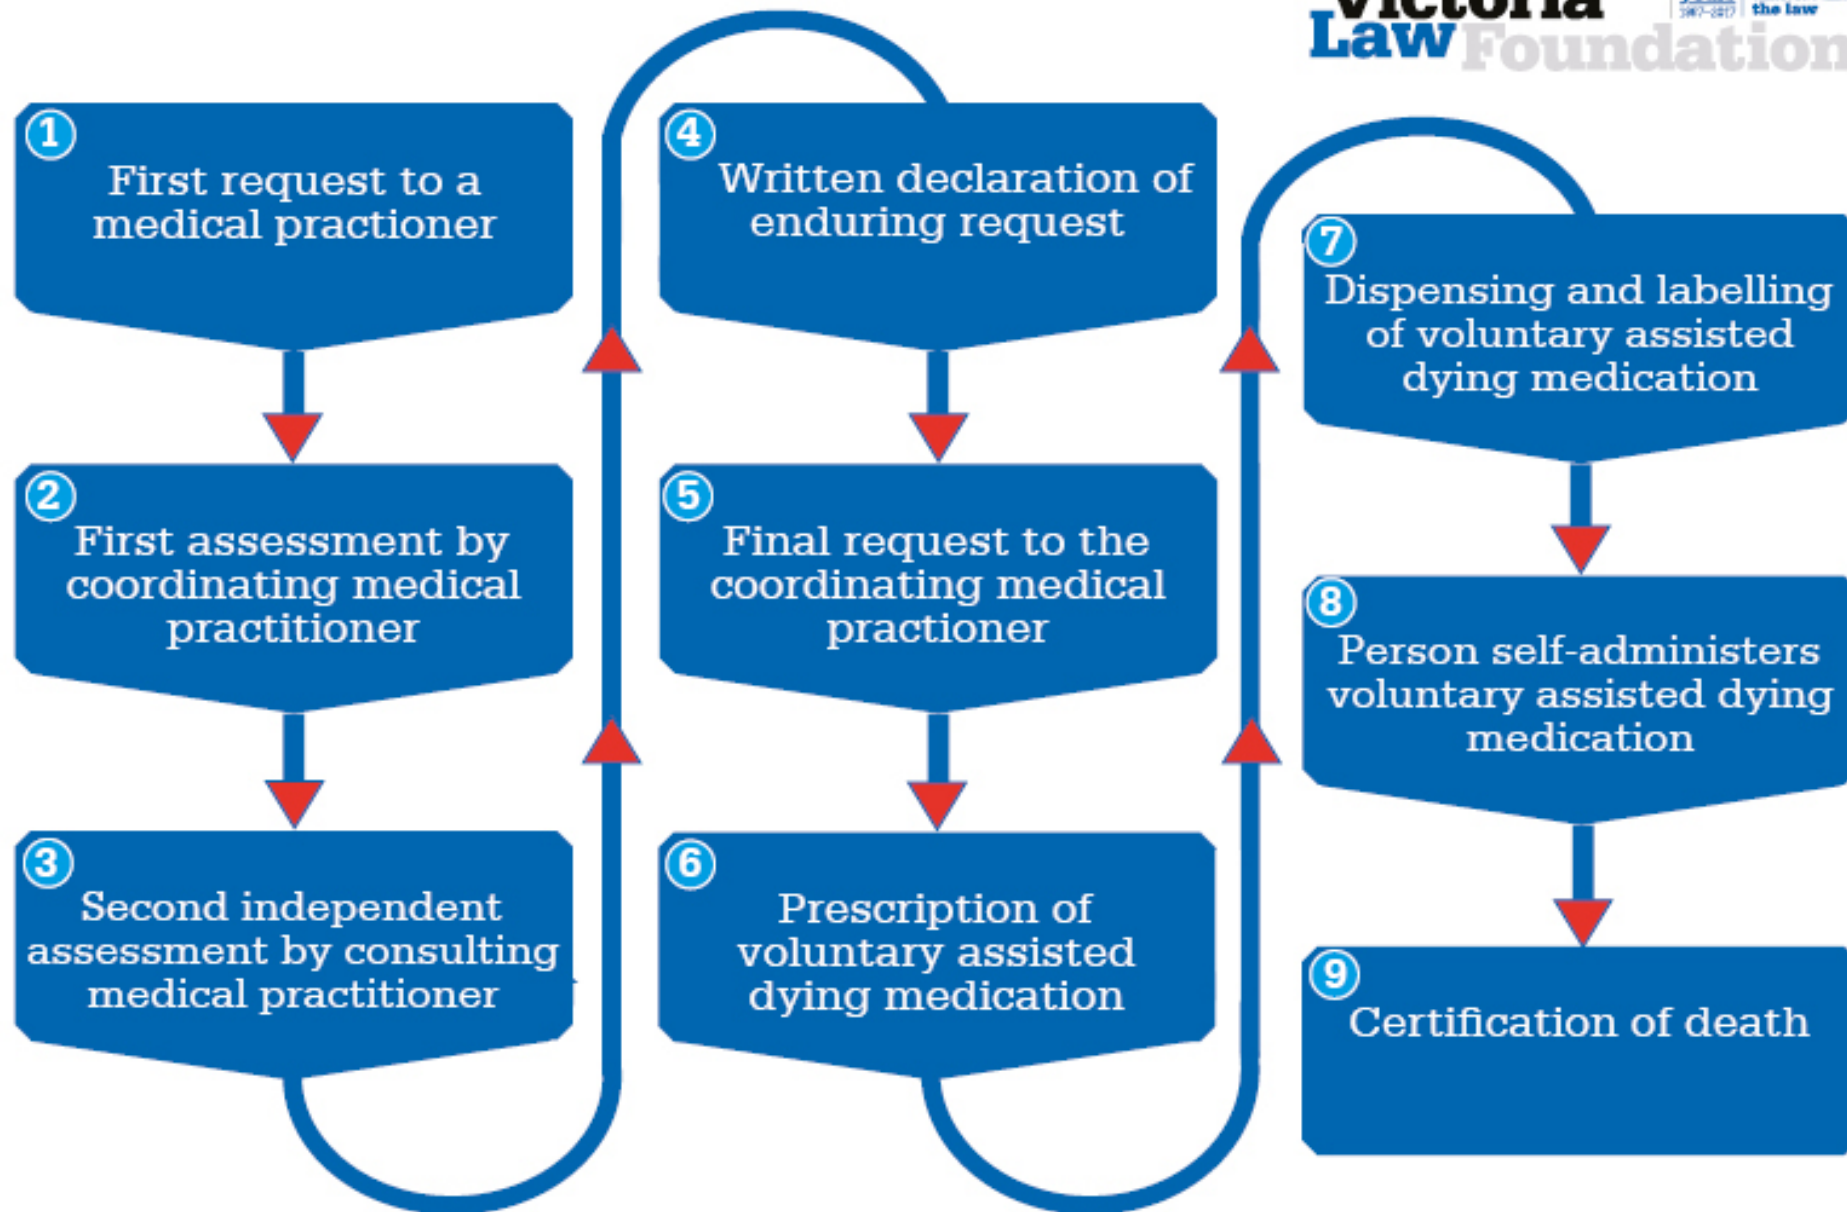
Victoria Law Foundation

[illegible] the law

1 First request to a medical practioner

2 First assessment by coordinating medical practitioner

3 Second independent assessment by consulting medical practitioner

4 Written declaration of enduring request

5 Final request to the coordinating medical practioner

6 Prescription of voluntary assisted dying medication

7 Dispensing and labelling of voluntary assisted dying medication

8 Person self-administers voluntary assisted dying medication

9 Certification of death